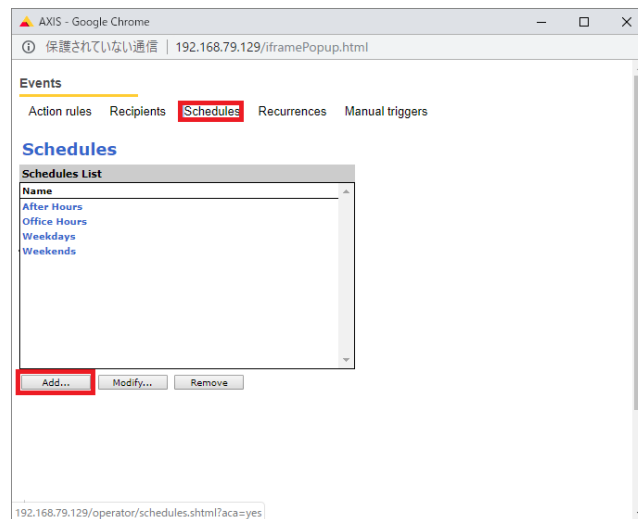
AXIS - Google Chrome

保護されていない通信 | 192.168.79.129/iframePopup.html

Events

Action rules Recipients Schedules Recurrences Manual triggers

Schedules

Schedules List

Name

After Hours
Office Hours
Weekdays
Weekends

Add... Modify... Remove

192.168.79.129/operator/schedules.shtml?aca=yes